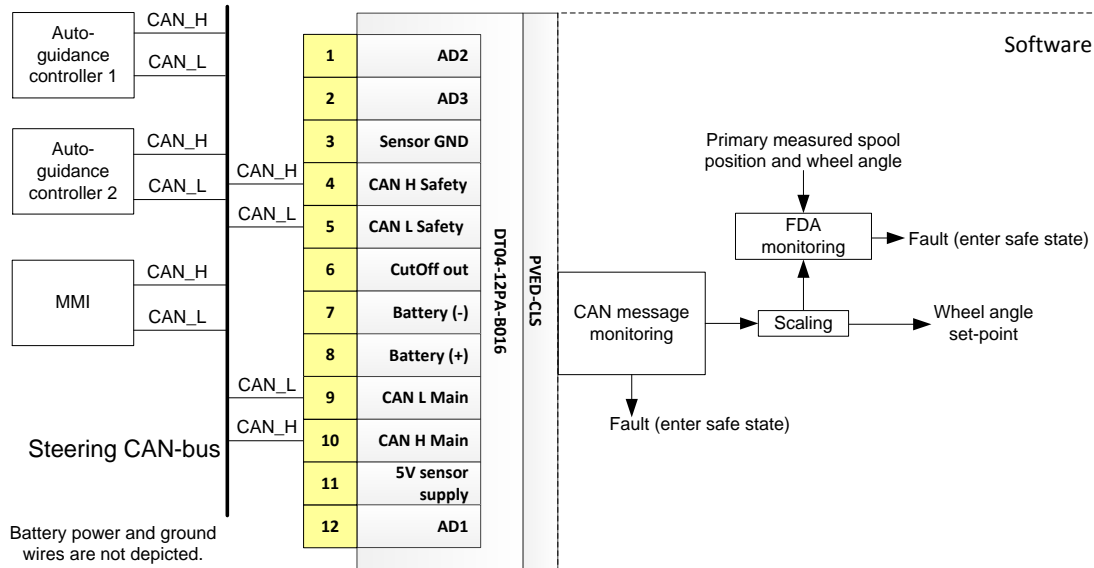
Auto-guidance controller 1
CAN_H
CAN_L

Auto-guidance controller 2
CAN_H
CAN_L

MMI
CAN_H
CAN_L

Steering CAN-bus

Battery power and ground wires are not depicted.

CAN_H
CAN_L
CAN_L
CAN_H

| | |
|---|---|
| 1 | AD2 |
| 2 | AD3 |
| 3 | Sensor GND |
| 4 | CAN H Safety |
| 5 | CAN L Safety |
| 6 | CutOff out |
| 7 | Battery (-) |
| 8 | Battery (+) |
| 9 | CAN L Main |
| 10 | CAN H Main |
| 11 | 5V sensor supply |
| 12 | AD1 |

DT04-12PA-B016

PVED-CLS

Software

Primary measured spool position and wheel angle

FDA monitoring

Fault (enter safe state)

CAN message monitoring

Scaling

Wheel angle set-point

Fault (enter safe state)